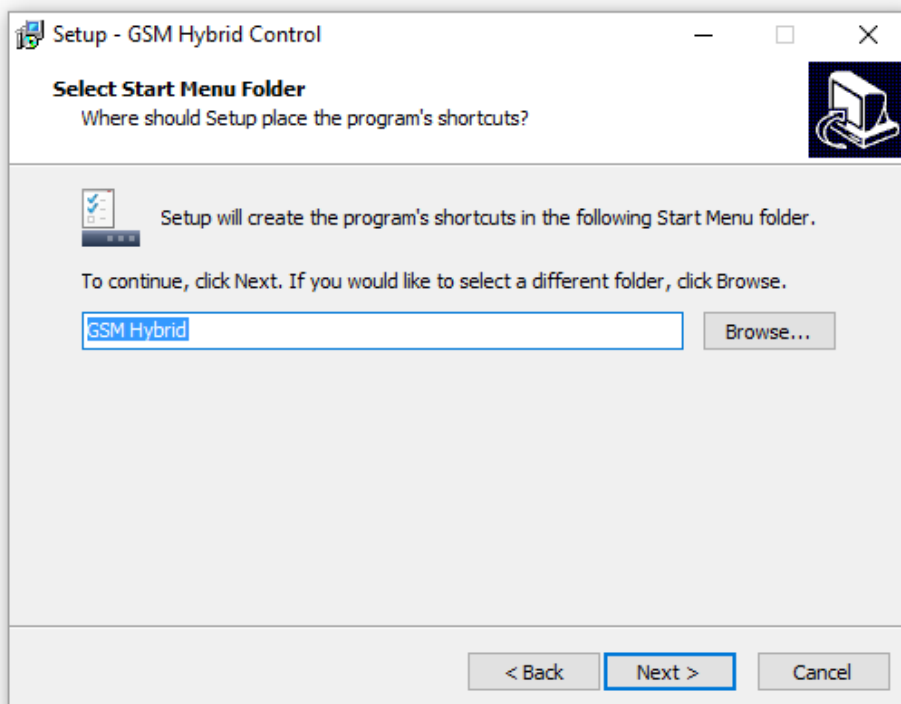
Setup - GSM Hybrid Control

Select Start Menu Folder
Where should Setup place the program's shortcuts?

Setup will create the program's shortcuts in the following Start Menu folder.

To continue, click Next. If you would like to select a different folder, click Browse.

GSM Hybrid

Browse...

< Back

Next >

Cancel